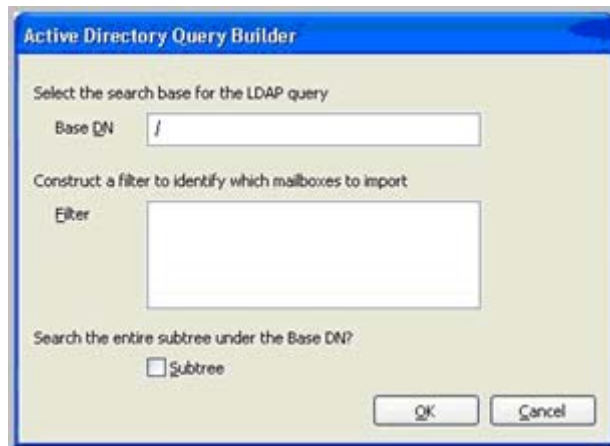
Active Directory Query Builder

Select the search base for the LDAP query

Base DN /

Construct a filter to identify which mailboxes to import

Filter

Search the entire subtree under the Base DN?

Subtree

OK Cancel